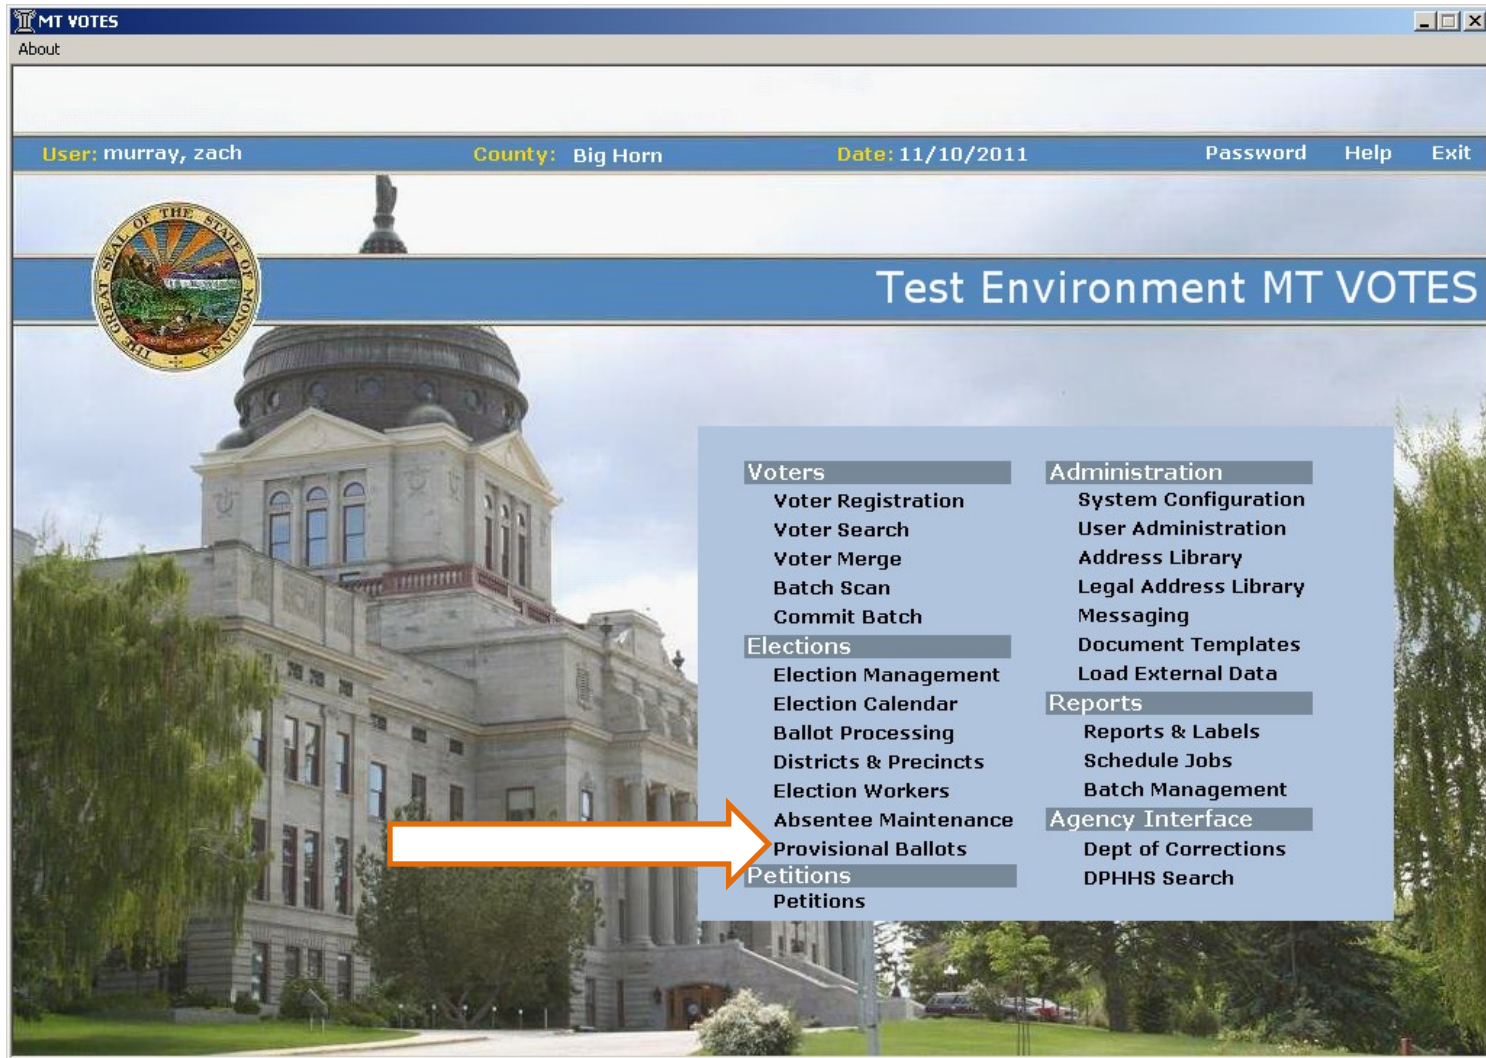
MT VOTES

About

User: murray, zach County: Big Horn Date: 11/10/2011 Password Help Exit

THE GREAT SEAL OF THE STATE OF MONTANA

Test Environment MT VOTES

Voters
Voter Registration
Voter Search
Voter Merge
Batch Scan
Commit Batch

Elections
Election Management
Election Calendar
Ballot Processing
Districts & Precincts
Election Workers
Absentee Maintenance
Provisional Ballots

Petitions
Petitions

Administration
System Configuration
User Administration
Address Library
Legal Address Library
Messaging
Document Templates
Load External Data

Reports
Reports & Labels
Schedule Jobs
Batch Management

Agency Interface
Dept of Corrections
DPHHS Search